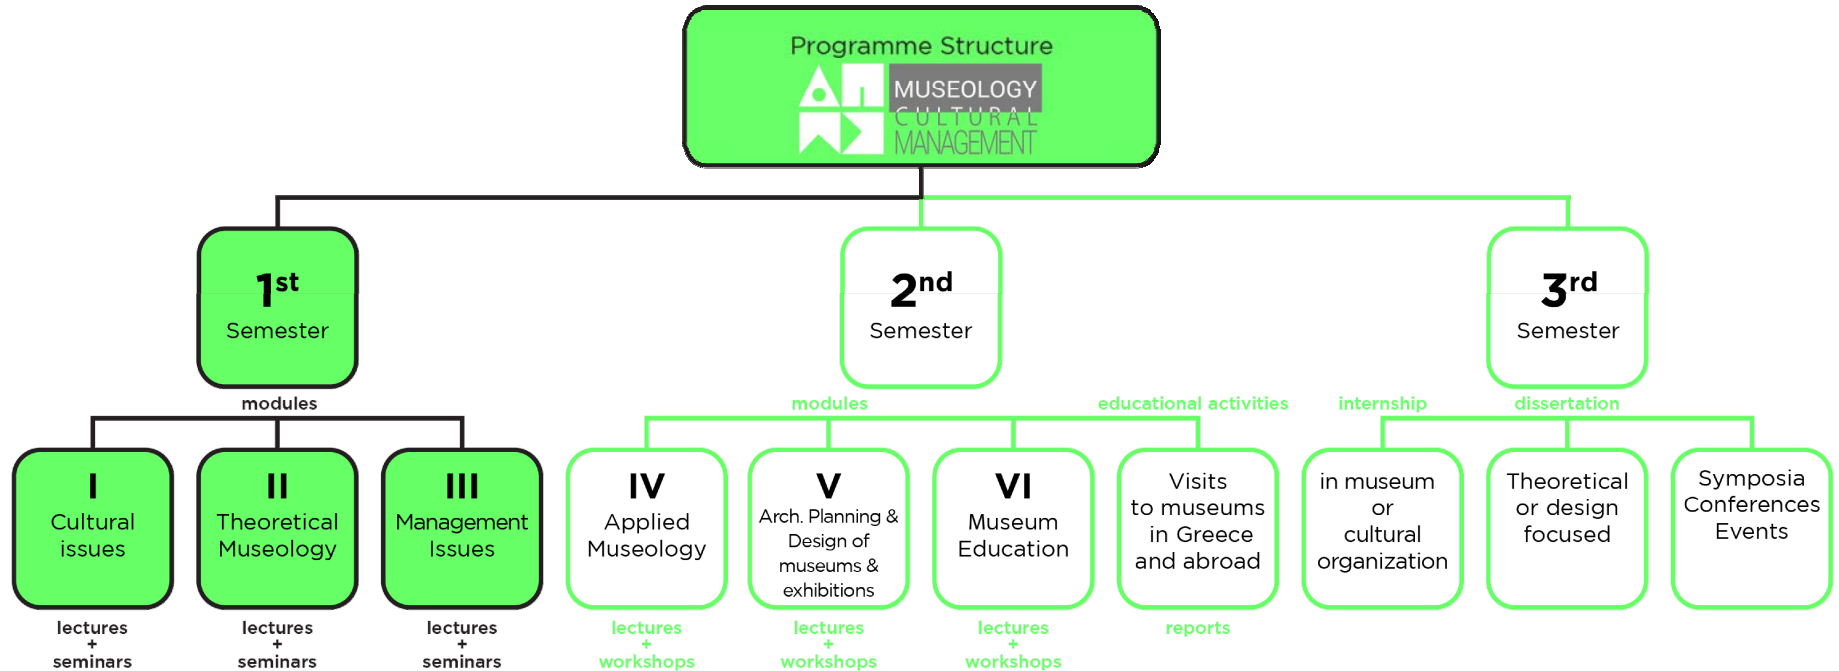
Programme Structure
MUSEOLOGY
CULTURAL
MANAGEMENT

$1^{st}$
Semester

$2^{nd}$
Semester

$3^{rd}$
Semester

modules

modules

educational activities

internship

dissertation

I
Cultural issues

II
Theoretical Museology

III
Management Issues

IV
Applied Museology

V
Arch. Planning & Design of museums & exhibitions

VI
Museum Education

Visits to museums in Greece and abroad

in museum or cultural organization

Theoretical or design focused

Symposia Conferences Events

lectures + seminars

lectures + seminars

lectures + seminars

lectures + workshops

lectures + workshops

lectures + workshops

reports